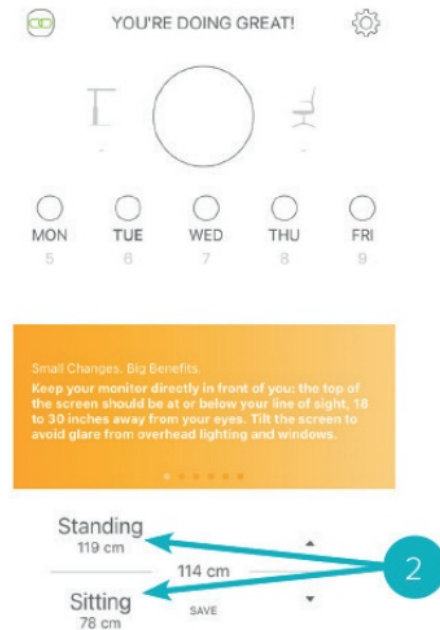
YOU'RE DOING GREAT!

MON
5

TUE
6

WED
7

THU
8

FRI
9

Small Changes. Big Benefits

Keep your monitor directly in front of you: the top of the screen should be at or below your line of sight, 18 to 30 inches away from your eyes. Tilt the screen to avoid glare from overhead lighting and windows.

Standing
119 cm

114 cm

Sitting
78 cm

SAVE

2